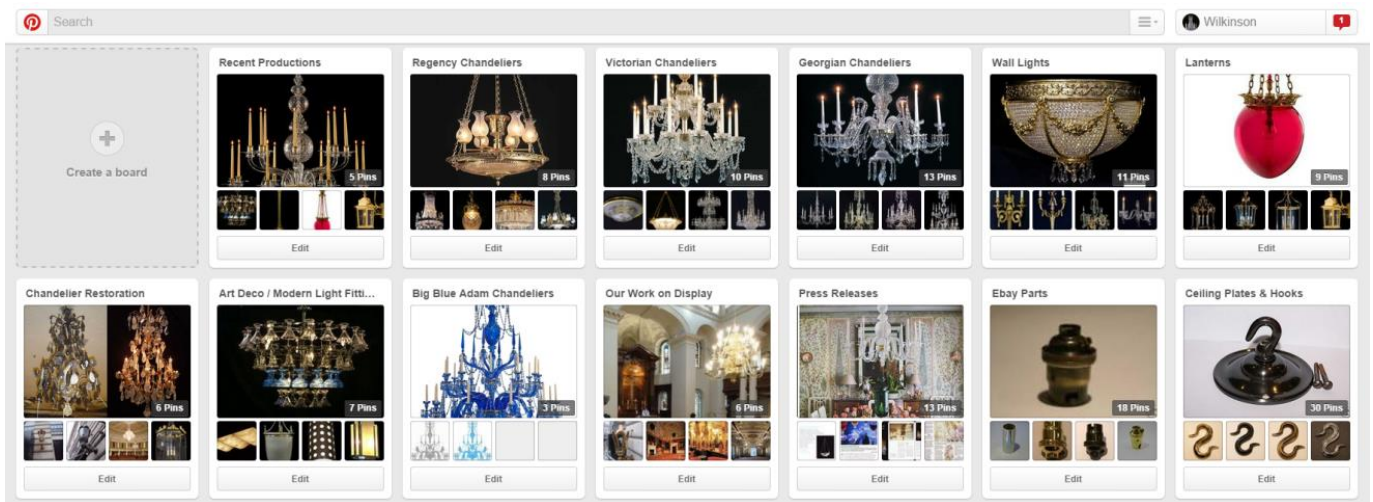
Search

Wilkinson

Create a board

Recent Productions
5 Pins
Edit

Regency Chandeliers
8 Pins
Edit

Victorian Chandeliers
10 Pins
Edit

Georgian Chandeliers
13 Pins
Edit

Wall Lights
11 Pins
Edit

Lanterns
9 Pins
Edit

Chandelier Restoration
6 Pins
Edit

Art Deco / Modern Light Fitti...
7 Pins
Edit

Big Blue Adam Chandeliers
3 Pins
Edit

Our Work on Display
6 Pins
Edit

Press Releases
13 Pins
Edit

Ebay Parts
18 Pins
Edit

Ceiling Plates & Hooks
30 Pins
Edit